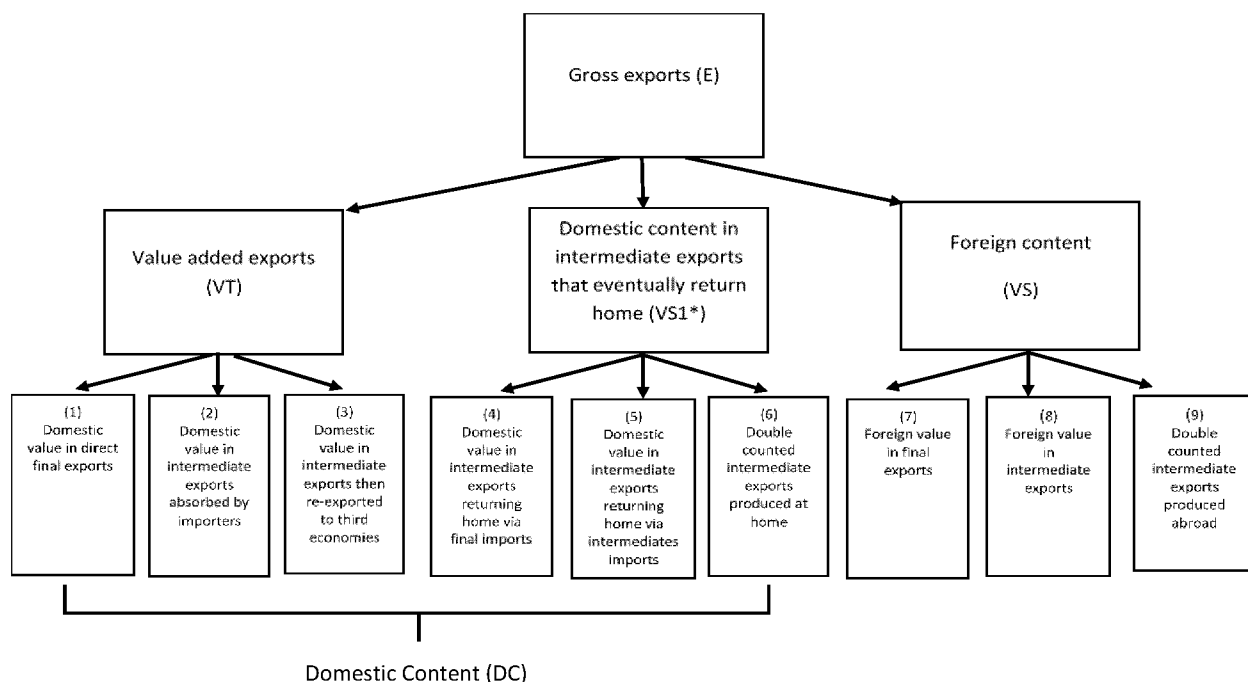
Gross exports (E)

Value added exports (VT)

Domestic content in intermediate exports that eventually return home (VS1*)

Foreign content (VS)

(1) Domestic value in direct final exports

(2) Domestic value in intermediate exports absorbed by importers

(3) Domestic value in intermediate exports then re-exported to third economies

(4) Domestic value in intermediate exports returning home via final imports

(5) Domestic value in intermediate exports returning home via intermediates imports

(6) Double counted intermediate exports produced at home

(7) Foreign value in final exports

(8) Foreign value in intermediate exports

(9) Double counted intermediate exports produced abroad

Domestic Content (DC)